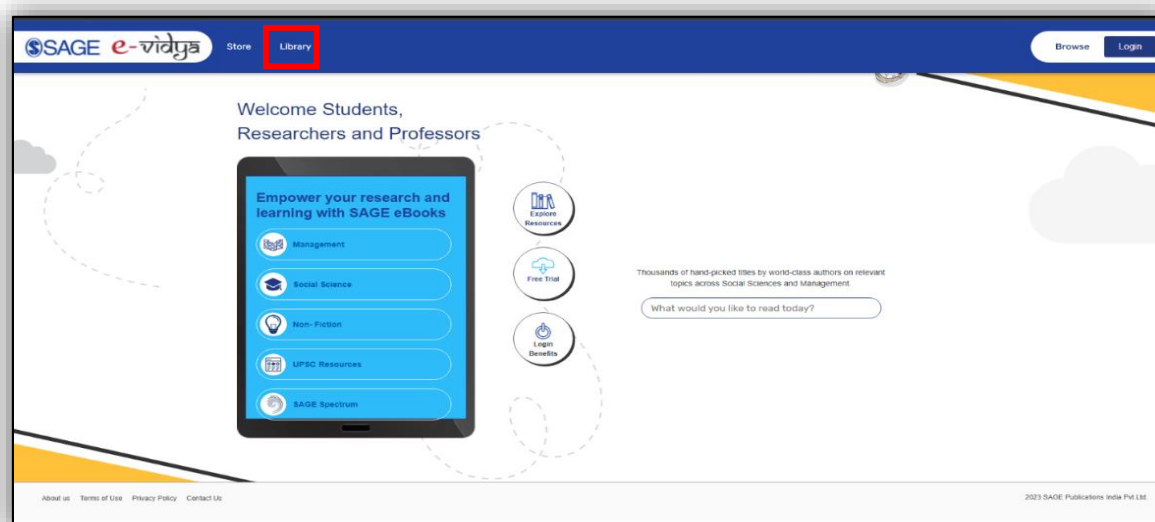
SAGE e-vidya Store Library

Browse Login

Welcome Students, Researchers and Professors

Empower your research and learning with SAGE eBooks

Management

Social Science

Non- Fiction

UPSC Resources

SAGE Spectrum

Explore Resources

Free Trial

Login Benefits

Thousands of hand-picked titles by world-class authors on relevant topics across Social Sciences and Management

What would you like to read today?

About us Terms of Use Privacy Policy Contact Us

2023 SAGE Publications India Pvt Ltd